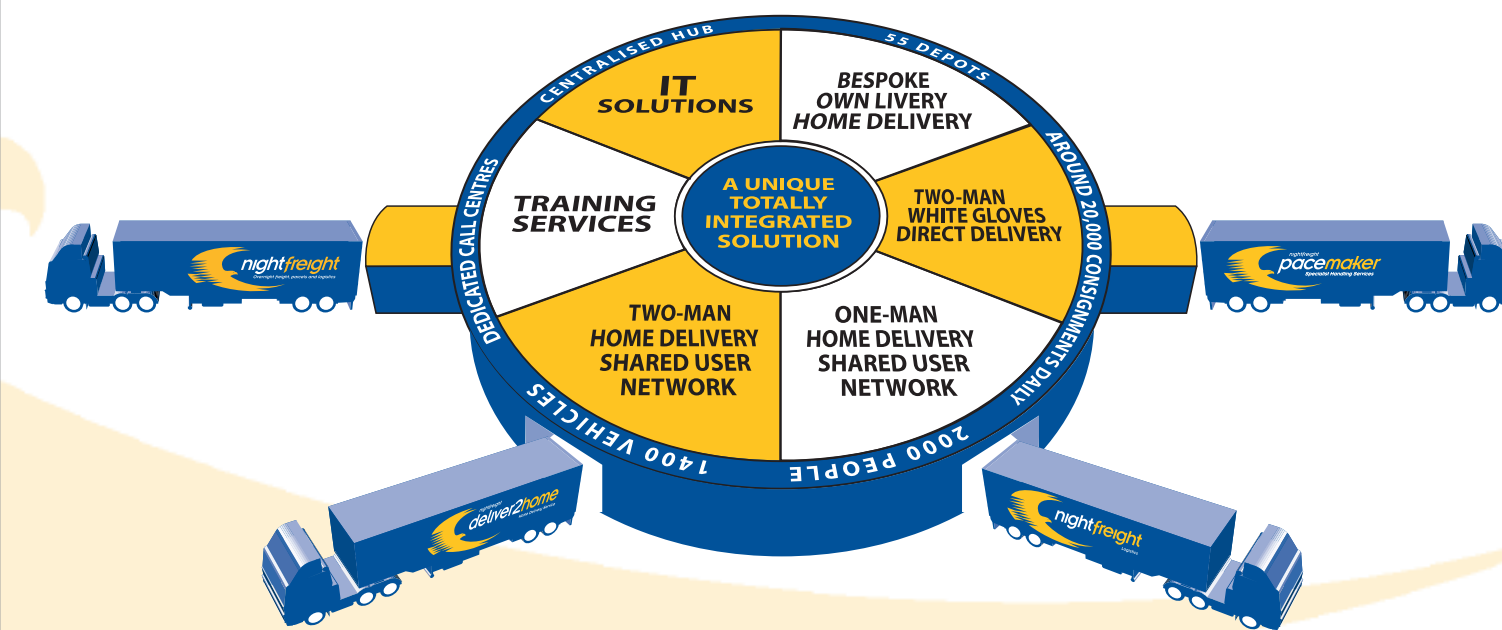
CENTRALISED HUB
55 DEPOTS
AROUND 20,000 CONSIGNMENTS DAILY
2000 PEOPLE
1400 VEHICLES
DEDICATED CALL CENTRES

IT SOLUTIONS

BESPOKE OWN LIVERY HOME DELIVERY

TWO-MAN WHITE GLOVES DIRECT DELIVERY

ONE-MAN HOME DELIVERY SHARED USER NETWORK

TWO-MAN HOME DELIVERY SHARED USER NETWORK

TRAINING SERVICES

A UNIQUE TOTALLY INTEGRATED SOLUTION

nightfreight
Overnight freight, parcels and logistics

nightfreight
pacemaker
Specialist Handling Services

nightfreight
deliver2home
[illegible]

nightfreight
Logistics